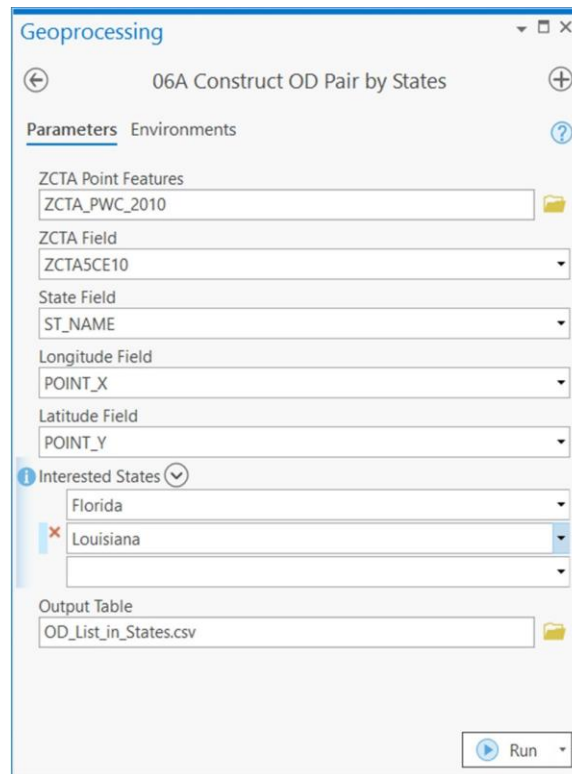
Geoprocessing

06A Construct OD Pair by States

Parameters Environments

ZCTA Point Features
ZCTA_PWC_2010

ZCTA Field
ZCTA5CE10

State Field
ST_NAME

Longitude Field
POINT_X

Latitude Field
POINT_Y

Interested States
Florida
Louisiana

Output Table
OD_List_in_States.csv

Run